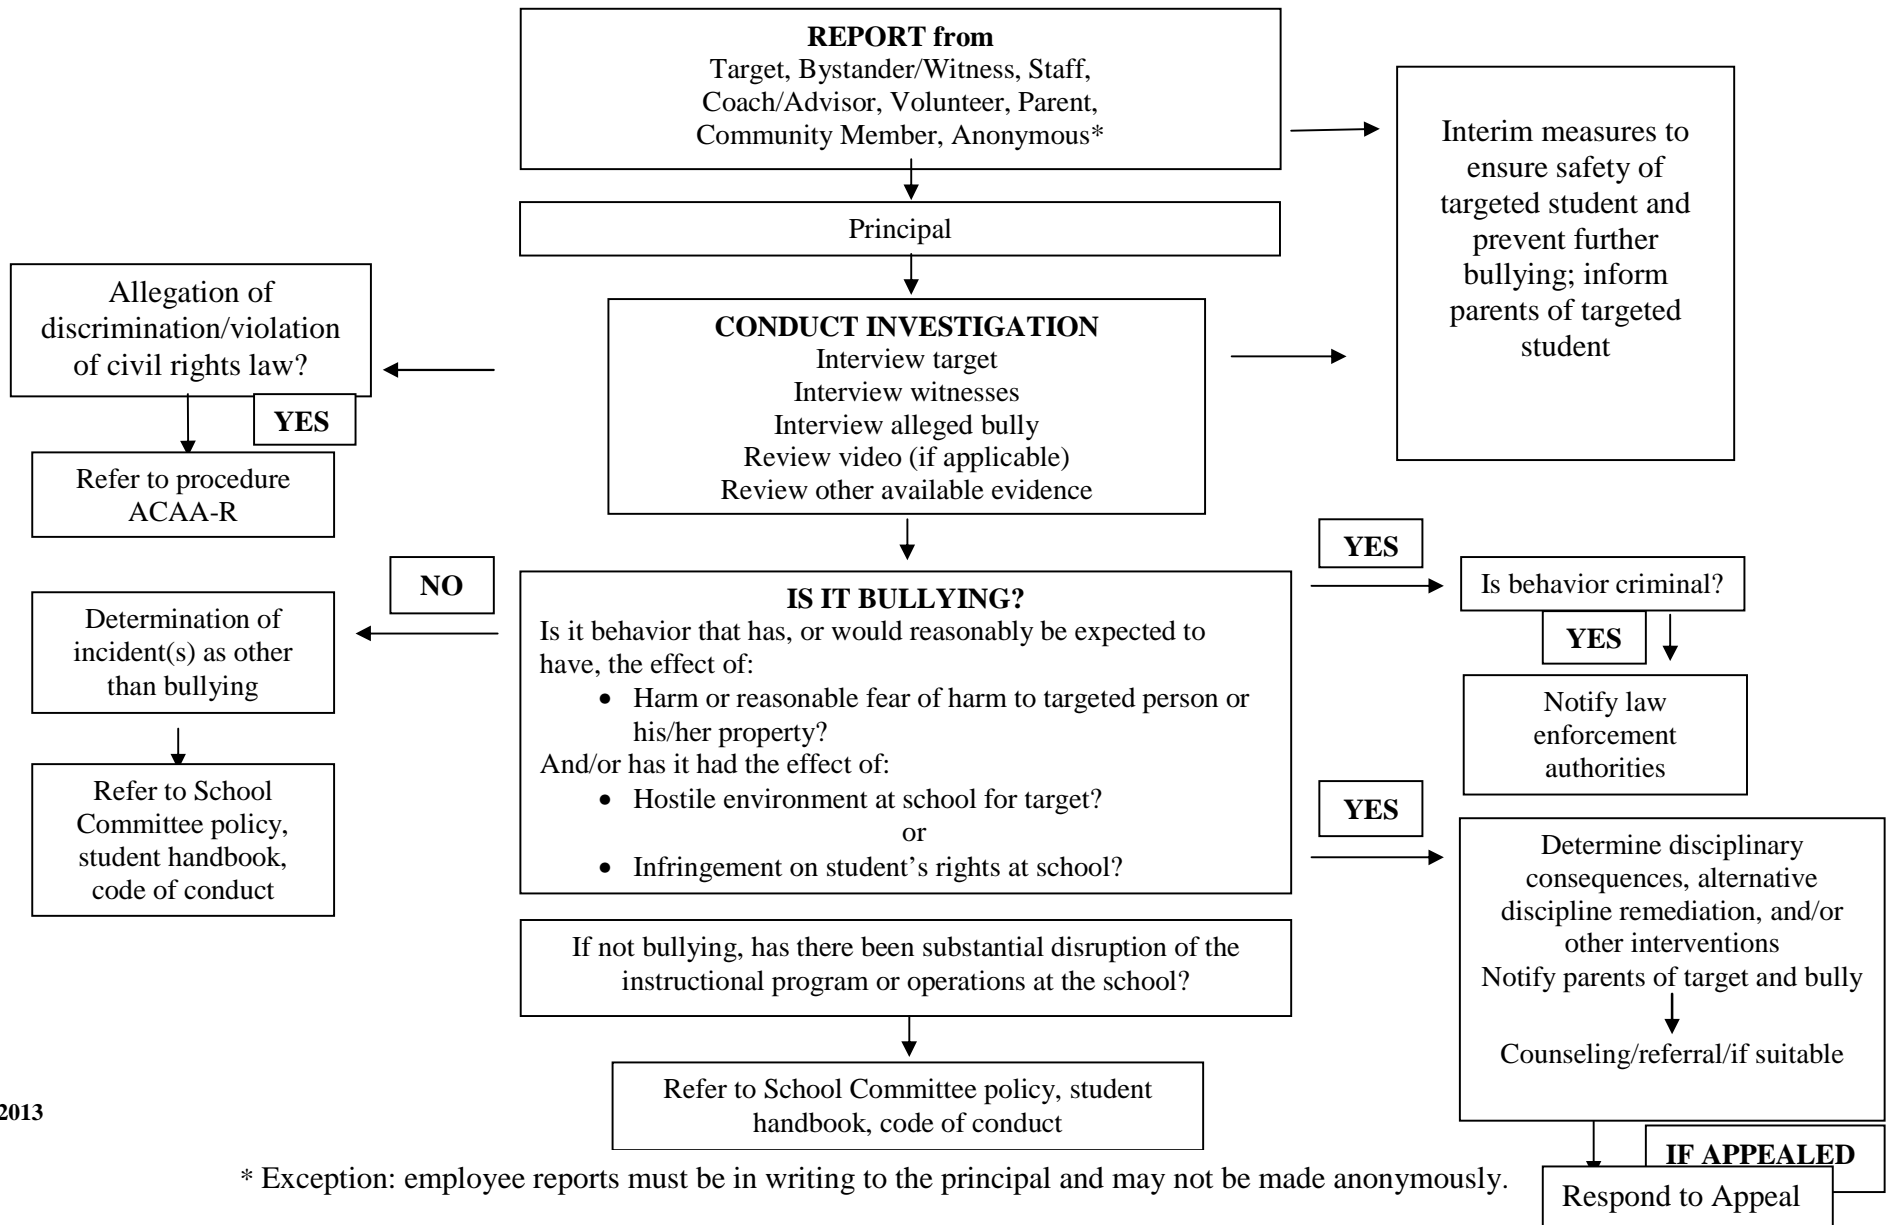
**REPORT from**
Target, Bystander/Witness, Staff, Coach/Advisor, Volunteer, Parent, Community Member, Anonymous*

Interim measures to ensure safety of targeted student and prevent further bullying; inform parents of targeted student

Principal

Allegation of discrimination/violation of civil rights law?

YES

Refer to procedure ACAA-R

**CONDUCT INVESTIGATION**
Interview target
Interview witnesses
Interview alleged bully
Review video (if applicable)
Review other available evidence

NO

Determination of incident(s) as other than bullying

Refer to School Committee policy, student handbook, code of conduct

**IS IT BULLYING?**
Is it behavior that has, or would reasonably be expected to have, the effect of:
- Harm or reasonable fear of harm to targeted person or his/her property?

And/or has it had the effect of:
- Hostile environment at school for target?

or
- Infringement on student's rights at school?

YES

Is behavior criminal?

YES

Notify law enforcement authorities

YES

Determine disciplinary consequences, alternative discipline remediation, and/or other interventions
Notify parents of target and bully

Counseling/referral/if suitable

If not bullying, has there been substantial disruption of the instructional program or operations at the school?

Refer to School Committee policy, student handbook, code of conduct

2013

IF APPEALED

Respond to Appeal

* Exception: employee reports must be in writing to the principal and may not be made anonymously.